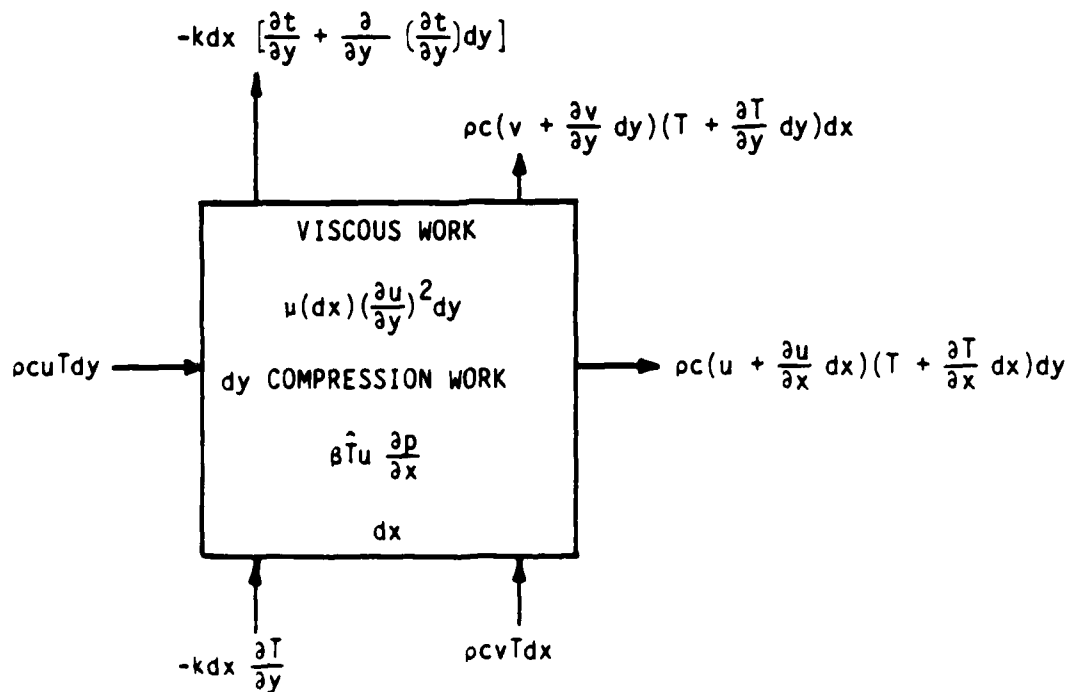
$-kdx\ [\frac{\partial t}{\partial y} + \frac{\partial}{\partial y}\ (\frac{\partial t}{\partial y})dy]$

$\rho c(v + \frac{\partial v}{\partial y}\ dy)(T + \frac{\partial T}{\partial y}\ dy)dx$

VISCOUS WORK

$\mu(dx)(\frac{\partial u}{\partial y})^2 dy$

$\rho cuTdy$

dy COMPRESSION WORK

$\rho c(u + \frac{\partial u}{\partial x}\ dx)(T + \frac{\partial T}{\partial x}\ dx)dy$

$\beta \hat{T} u\ \frac{\partial p}{\partial x}$

dx

$-kdx\ \frac{\partial T}{\partial y}$

$\rho cvTdx$